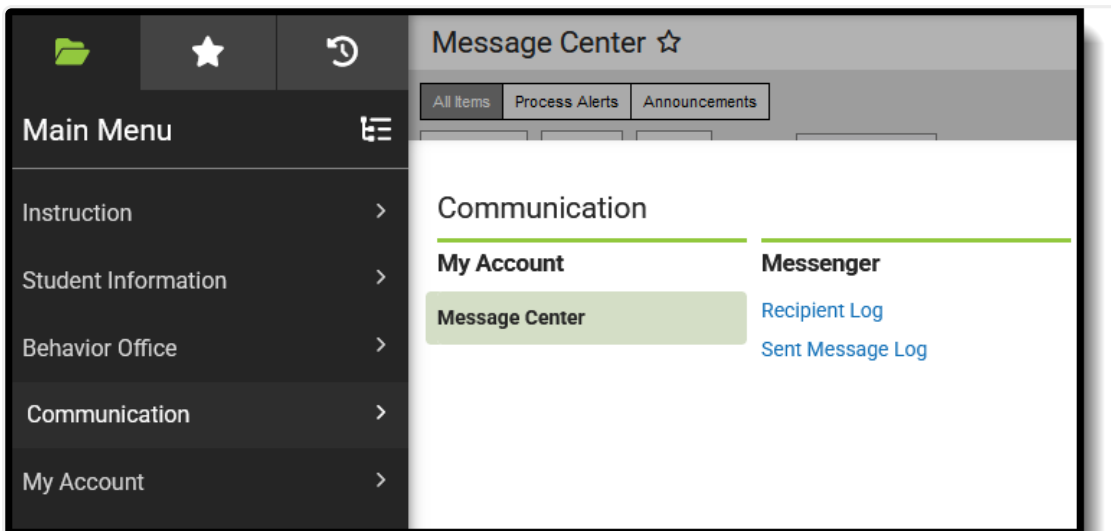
Main Menu

Instruction

Student Information

Behavior Office

Communication

My Account

Message Center ☆

All Items | Process Alerts | Announcements

Communication

My Account

Message Center

Messenger

Recipient Log

Sent Message Log